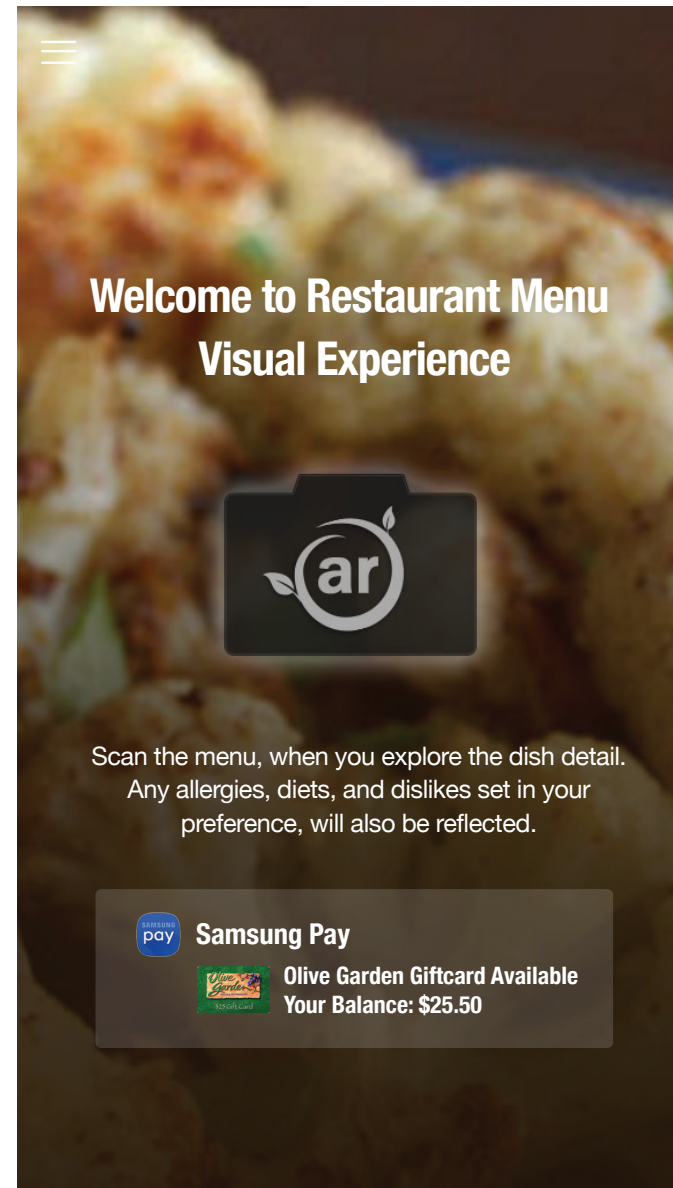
Welcome to Restaurant Menu Visual Experience

ar

Scan the menu, when you explore the dish detail. Any allergies, diets, and dislikes set in your preference, will also be reflected.

SAMSUNG pay

Samsung Pay

Olive Garden

$25 Gift Card

Olive Garden Giftcard Available
Your Balance: $25.50